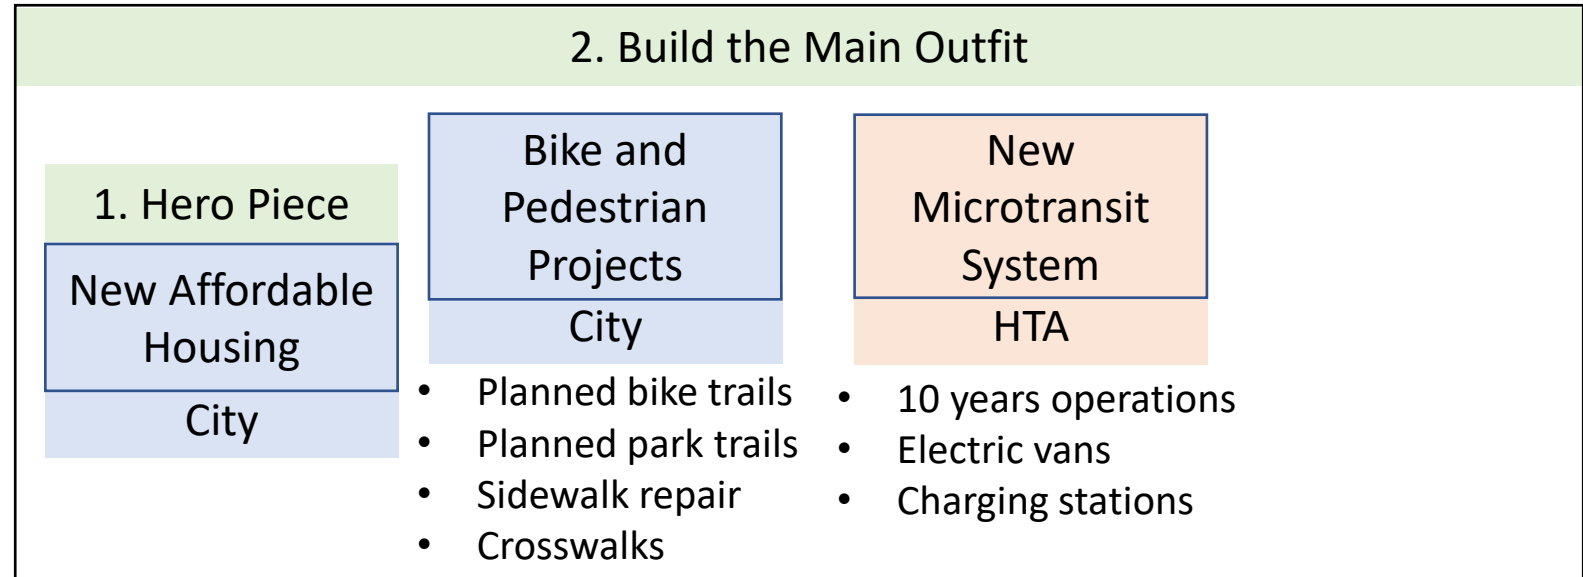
2. Build the Main Outfit

1. Hero Piece

New Affordable Housing

City

Bike and Pedestrian Projects

City

- Planned bike trails
- Planned park trails
- Sidewalk repair
- Crosswalks

New Microtransit System

HTA

- 10 years operations
- Electric vans
- Charging stations